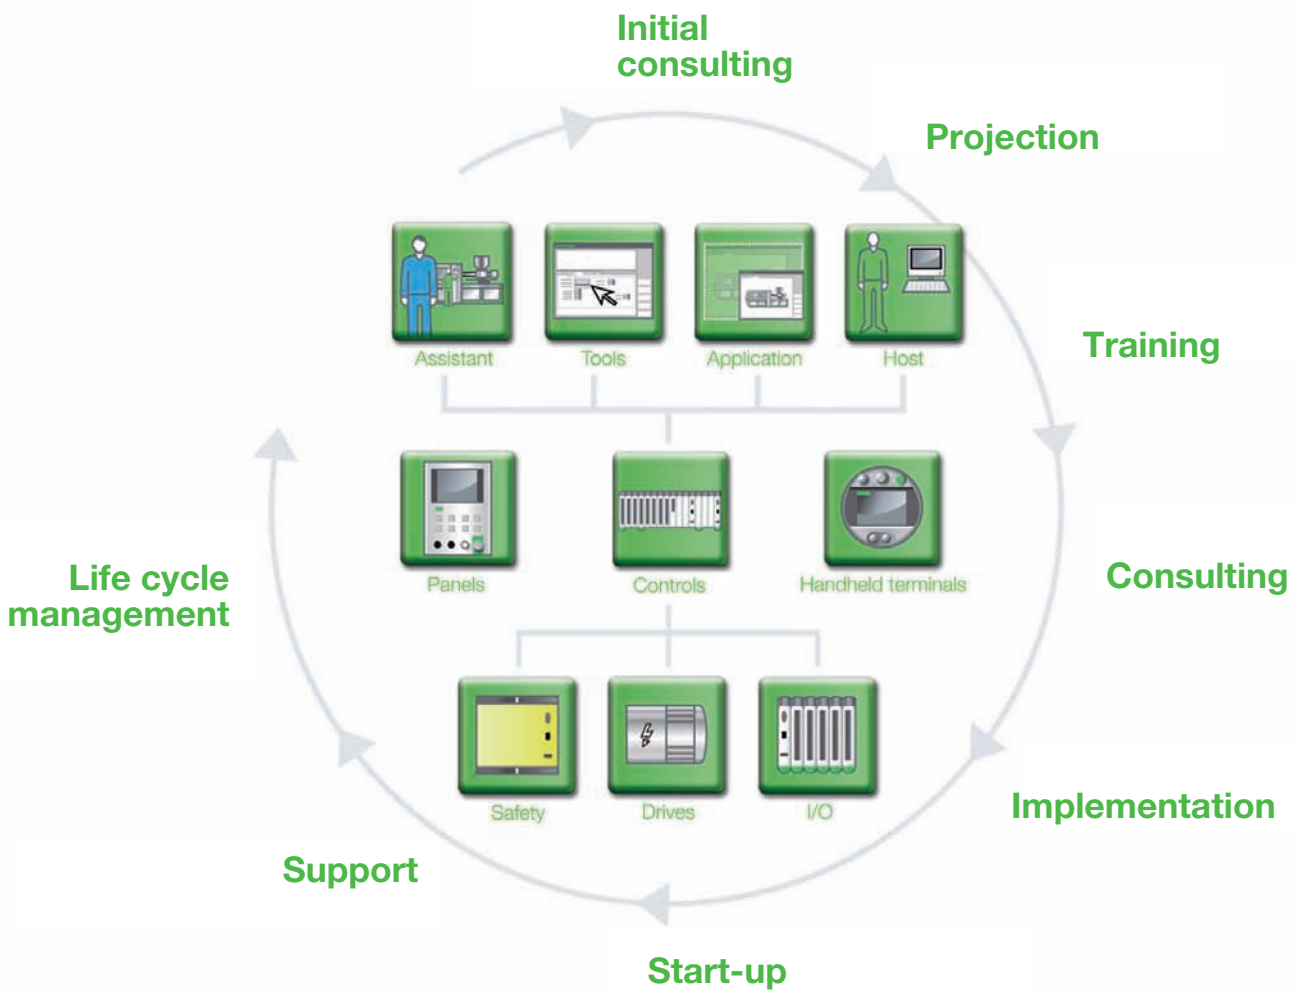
Initial consulting

Projection

Training

Consulting

Implementation

Start-up

Support

Life cycle management

Assistant

Tools

Application

Host

Panels

Controls

Handheld terminals

Safety

Drives

I/O